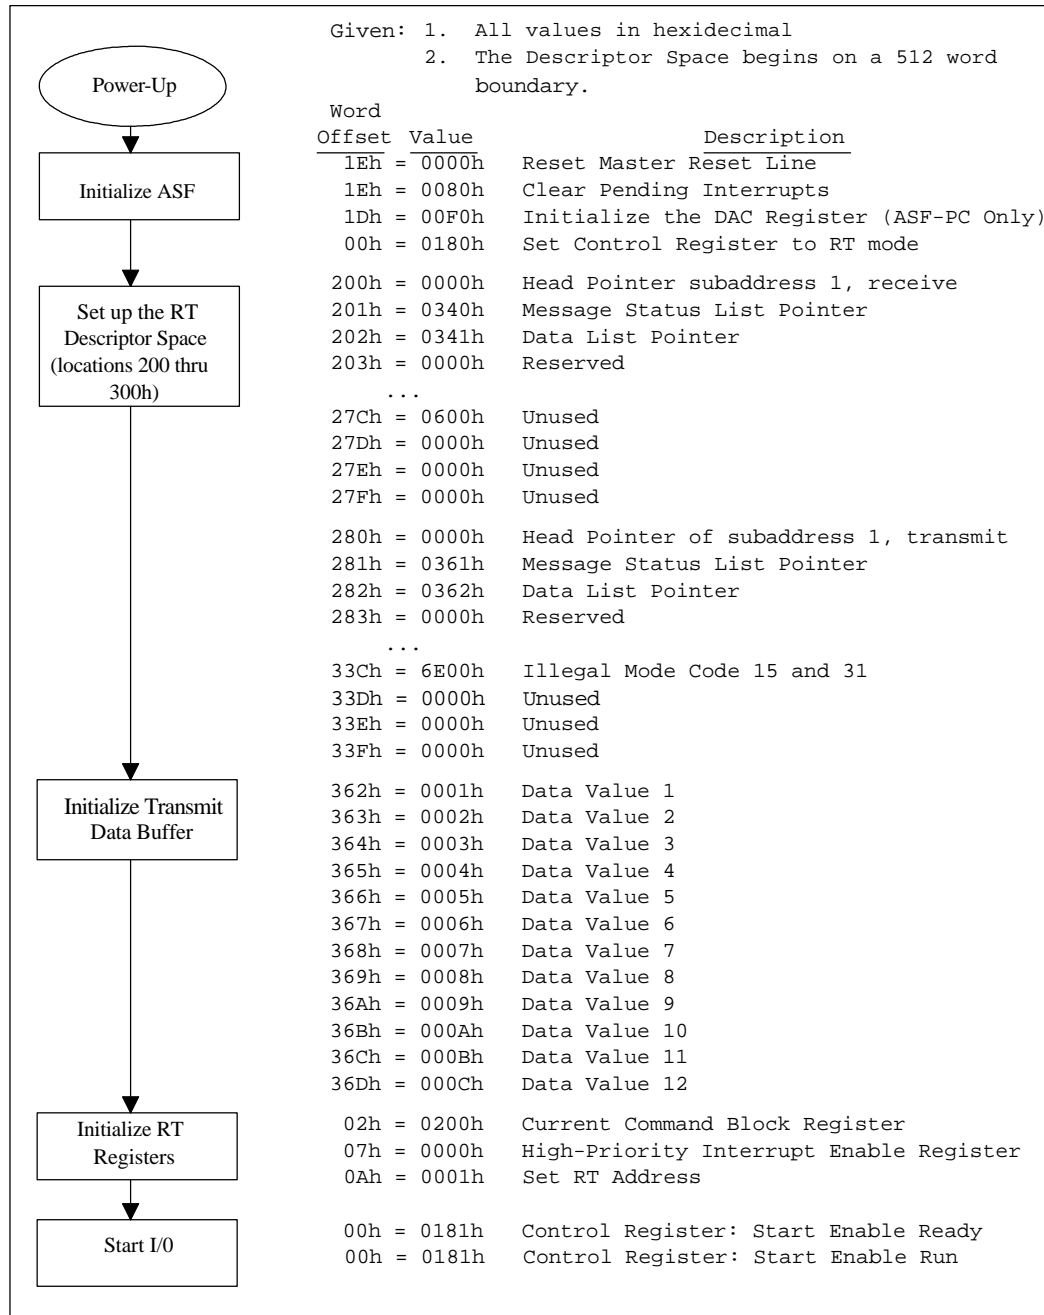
Power-Up

Initialize ASF

Set up the RT Descriptor Space (locations 200 thru 300h)

Initialize Transmit Data Buffer

Initialize RT Registers

Start I/0

Given: 1. All values in hexidecimal
2. The Descriptor Space begins on a 512 word boundary.

| Word Offset | Value | Description |
|---|---|---|
| 1Eh = | 0000h | Reset Master Reset Line |
| 1Eh = | 0080h | Clear Pending Interrupts |
| 1Dh = | 00F0h | Initialize the DAC Register (ASF-PC Only) |
| 00h = | 0180h | Set Control Register to RT mode |
| 200h = | 0000h | Head Pointer subaddress 1, receive |
| 201h = | 0340h | Message Status List Pointer |
| 202h = | 0341h | Data List Pointer |
| 203h = | 0000h | Reserved |
| ... | | |
| 27Ch = | 0600h | Unused |
| 27Dh = | 0000h | Unused |
| 27Eh = | 0000h | Unused |
| 27Fh = | 0000h | Unused |
| 280h = | 0000h | Head Pointer of subaddress 1, transmit |
| 281h = | 0361h | Message Status List Pointer |
| 282h = | 0362h | Data List Pointer |
| 283h = | 0000h | Reserved |
| ... | | |
| 33Ch = | 6E00h | Illegal Mode Code 15 and 31 |
| 33Dh = | 0000h | Unused |
| 33Eh = | 0000h | Unused |
| 33Fh = | 0000h | Unused |
| 362h = | 0001h | Data Value 1 |
| 363h = | 0002h | Data Value 2 |
| 364h = | 0003h | Data Value 3 |
| 365h = | 0004h | Data Value 4 |
| 366h = | 0005h | Data Value 5 |
| 367h = | 0006h | Data Value 6 |
| 368h = | 0007h | Data Value 7 |
| 369h = | 0008h | Data Value 8 |
| 36Ah = | 0009h | Data Value 9 |
| 36Bh = | 000Ah | Data Value 10 |
| 36Ch = | 000Bh | Data Value 11 |
| 36Dh = | 000Ch | Data Value 12 |
| 02h = | 0200h | Current Command Block Register |
| 07h = | 0000h | High-Priority Interrupt Enable Register |
| 0Ah = | 0001h | Set RT Address |
| 00h = | 0181h | Control Register: Start Enable Ready |
| 00h = | 0181h | Control Register: Start Enable Run |